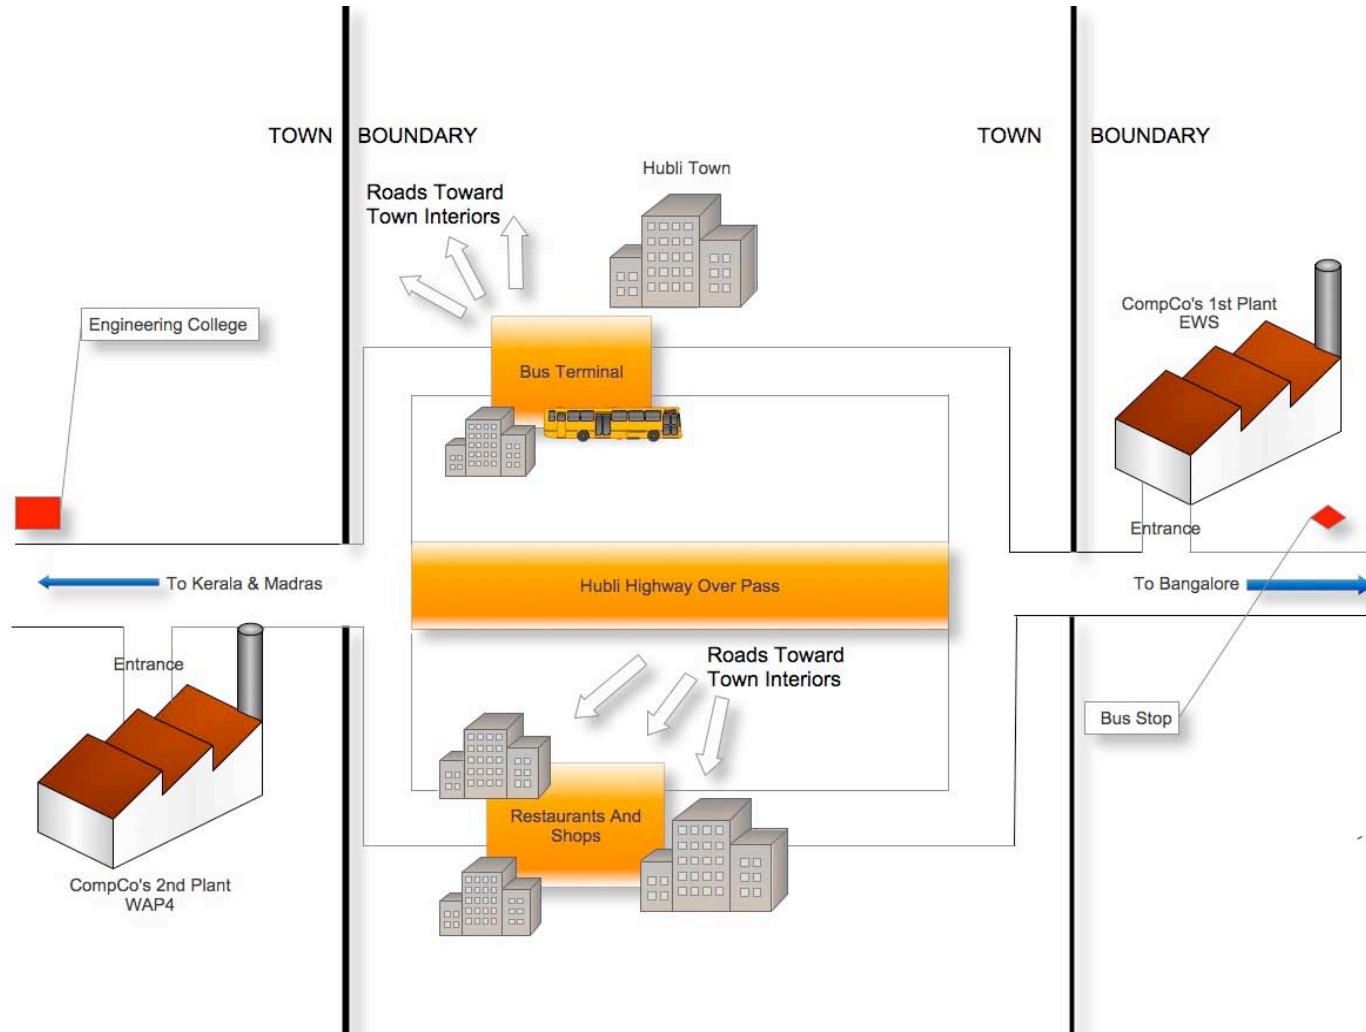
TOWN BOUNDARY

TOWN BOUNDARY

Hubli Town

Roads Toward Town Interiors

Engineering College

CompCo's 1st Plant EWS

Bus Terminal

Entrance

To Kerala & Madras

Hubli Highway Over Pass

To Bangalore

Entrance

Roads Toward Town Interiors

Bus Stop

Restaurants And Shops

CompCo's 2nd Plant WAP4